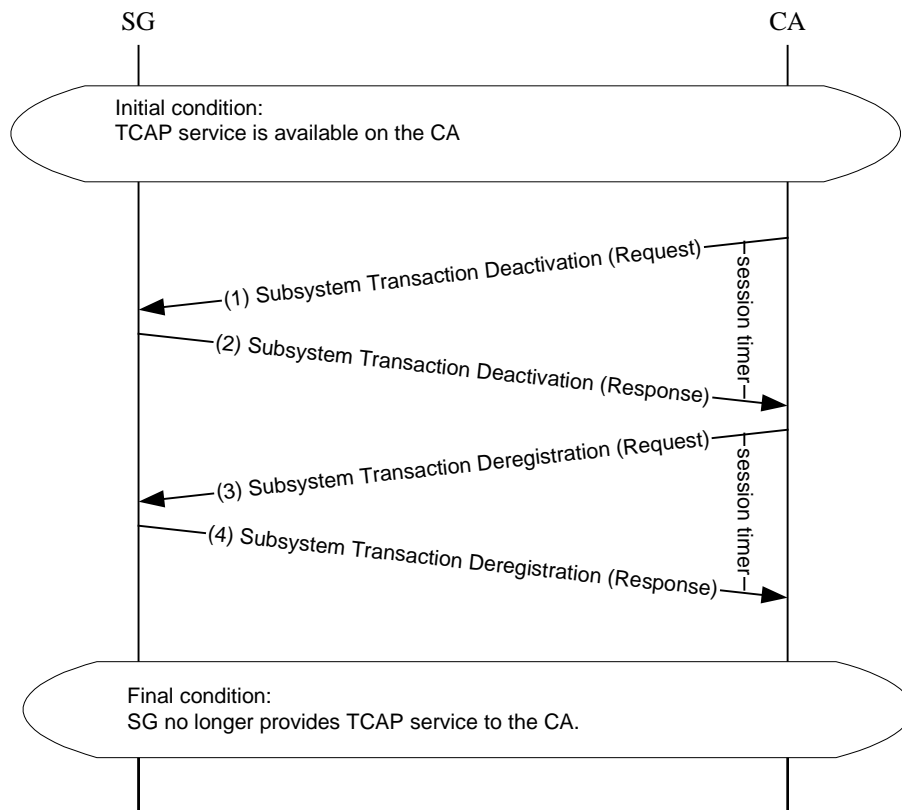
SG

CA

Initial condition:
TCAP service is available on the CA

(1) Subsystem Transaction Deactivation (Request)

session timer

(2) Subsystem Transaction Deactivation (Response)

(3) Subsystem Transaction Deregistration (Request)

session timer

(4) Subsystem Transaction Deregistration (Response)

Final condition:
SG no longer provides TCAP service to the CA.